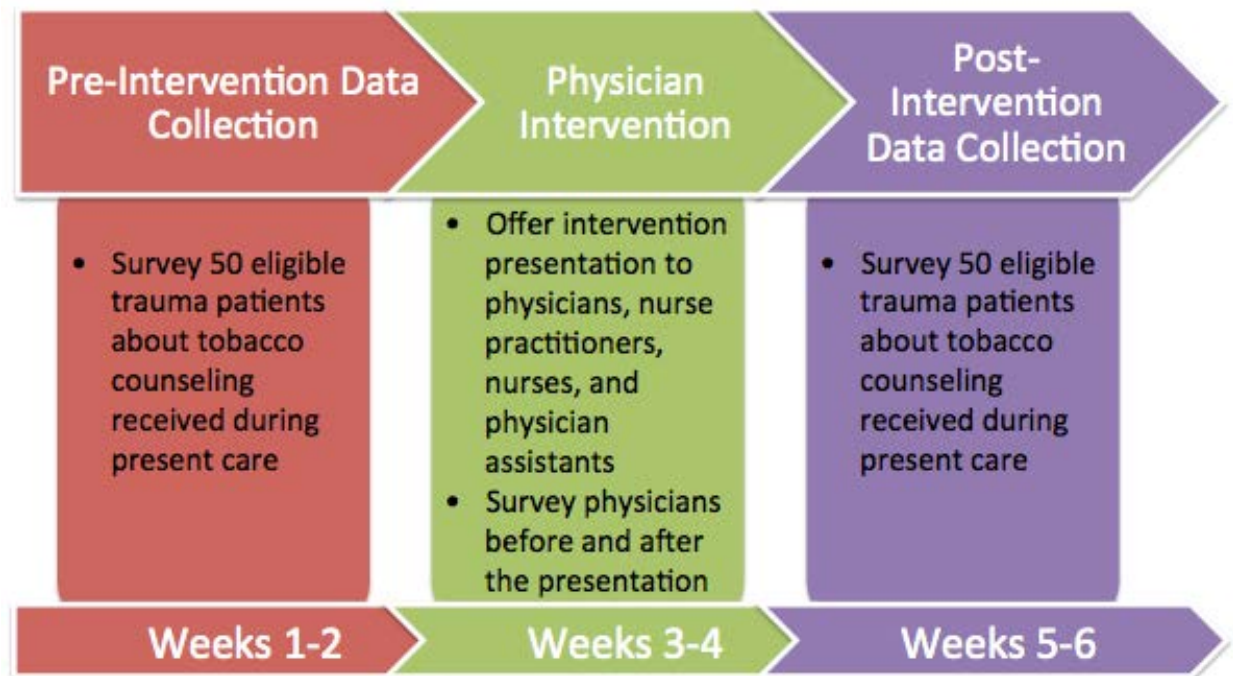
Pre-Intervention Data Collection

• Survey 50 eligible trauma patients about tobacco counseling received during present care

Weeks 1-2

Physician Intervention

• Offer intervention presentation to physicians, nurse practitioners, nurses, and physician assistants
• Survey physicians before and after the presentation

Weeks 3-4

Post-Intervention Data Collection

• Survey 50 eligible trauma patients about tobacco counseling received during present care

Weeks 5-6